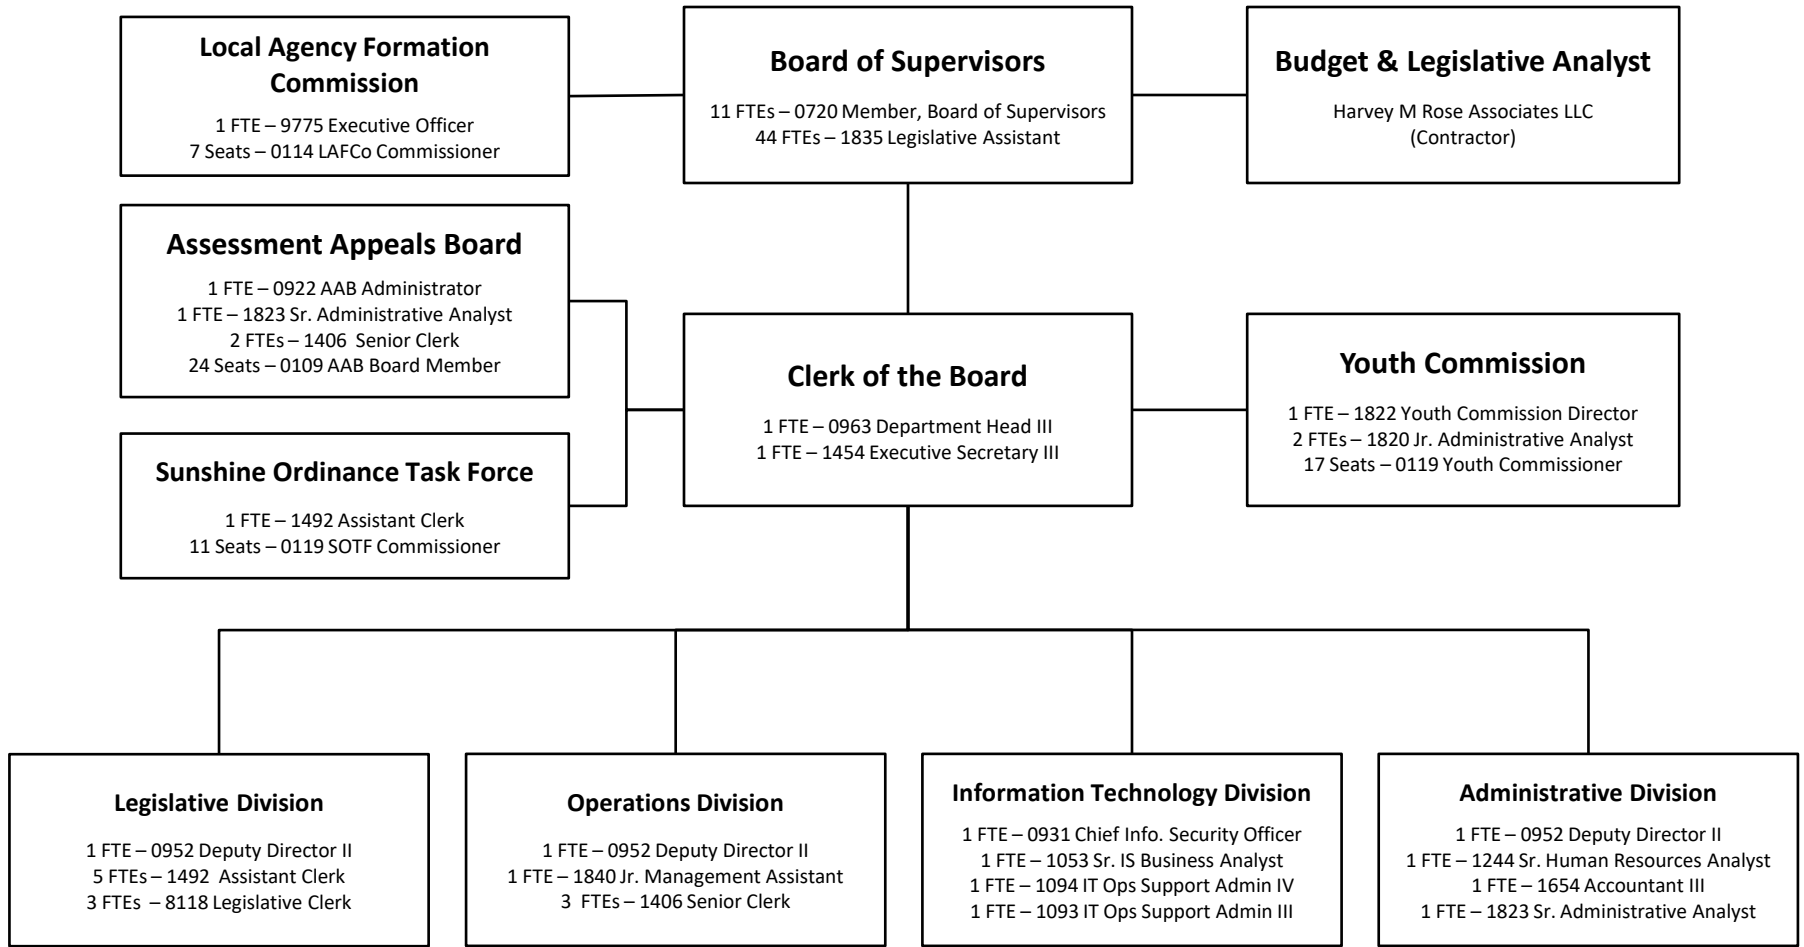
Local Agency Formation Commission

1 FTE – 9775 Executive Officer
7 Seats – 0114 LAFCo Commissioner

Board of Supervisors

11 FTEs – 0720 Member, Board of Supervisors
44 FTEs – 1835 Legislative Assistant

Budget & Legislative Analyst

Harvey M Rose Associates LLC
(Contractor)

Assessment Appeals Board

1 FTE – 0922 AAB Administrator
1 FTE – 1823 Sr. Administrative Analyst
2 FTEs – 1406 Senior Clerk
24 Seats – 0109 AAB Board Member

Clerk of the Board

1 FTE – 0963 Department Head III
1 FTE – 1454 Executive Secretary III

Youth Commission

1 FTE – 1822 Youth Commission Director
2 FTEs – 1820 Jr. Administrative Analyst
17 Seats – 0119 Youth Commissioner

Sunshine Ordinance Task Force

1 FTE – 1492 Assistant Clerk
11 Seats – 0119 SOTF Commissioner

Legislative Division

1 FTE – 0952 Deputy Director II
5 FTEs – 1492 Assistant Clerk
3 FTEs – 8118 Legislative Clerk

Operations Division

1 FTE – 0952 Deputy Director II
1 FTE – 1840 Jr. Management Assistant
3 FTEs – 1406 Senior Clerk

Information Technology Division

1 FTE – 0931 Chief Info. Security Officer
1 FTE – 1053 Sr. IS Business Analyst
1 FTE – 1094 IT Ops Support Admin IV
1 FTE – 1093 IT Ops Support Admin III

Administrative Division

1 FTE – 0952 Deputy Director II
1 FTE – 1244 Sr. Human Resources Analyst
1 FTE – 1654 Accountant III
1 FTE – 1823 Sr. Administrative Analyst